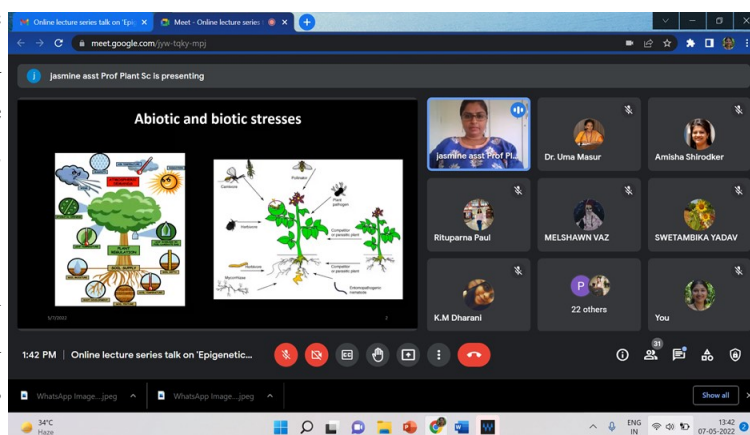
Online lecture series talk on 'Epi ×
Meet - Online lecture series ×
meet.google.com/jyw-tqky-mpj
jasmine asst Prof Plant Sc is presenting

Abiotic and biotic stresses

Carnivore
Pollinator
Plant pathogen
Herbivore
Competition or parasitic plant
Mycorrhizae
Endomycorrhizae
Competition or parasitic plant
Entomopathogenic nematode

5/7/2022
2

jasmine asst Prof Pla
Dr. Uma Masur
Amisha Shirodker
Rituparna Paul
MELSHAWN VAZ
SWETAMBIKA YADAV
K.M Dharani
22 others
You

1:42 PM | Online lecture series talk on 'Epigenetic...

31

WhatsApp Image....jpeg
WhatsApp Image....jpeg
Show all

34°C
Haze
ENG
IN
13:42
07-05-2022